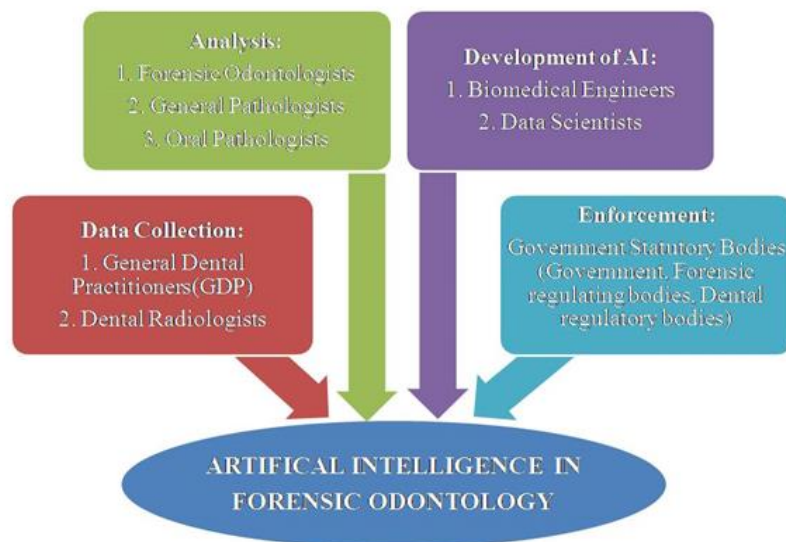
Analysis:
1. Forensic Odontologists
2. General Pathologists
3. Oral Pathologists

Development of AI:
1. Biomedical Engineers
2. Data Scientists

Data Collection:
1. General Dental Practitioners(GDP)
2. Dental Radiologists

Enforcement:
Government Statutory Bodies (Government. Forensic regulating bodies. Dental regulatory bodies)

ARTIFICAL INTELLIGENCE IN FORENSIC ODONTOLOGY